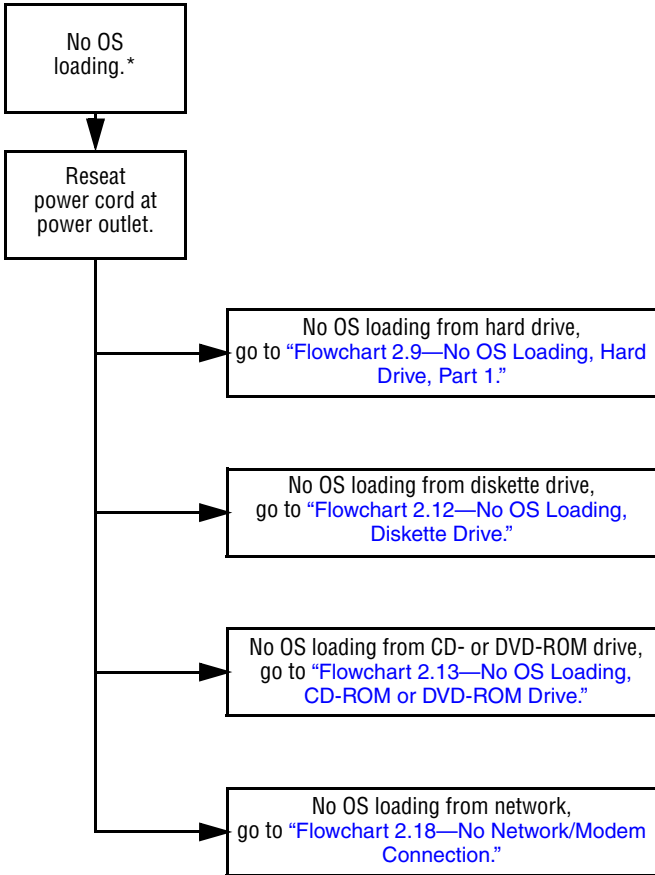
No OS loading.*

Reseat power cord at power outlet.

No OS loading from hard drive, go to "Flowchart 2.9—No OS Loading, Hard Drive, Part 1."

No OS loading from diskette drive, go to "Flowchart 2.12—No OS Loading, Diskette Drive."

No OS loading from CD- or DVD-ROM drive, go to "Flowchart 2.13—No OS Loading, CD-ROM or DVD-ROM Drive."

No OS loading from network, go to "Flowchart 2.18—No Network/Modem Connection."